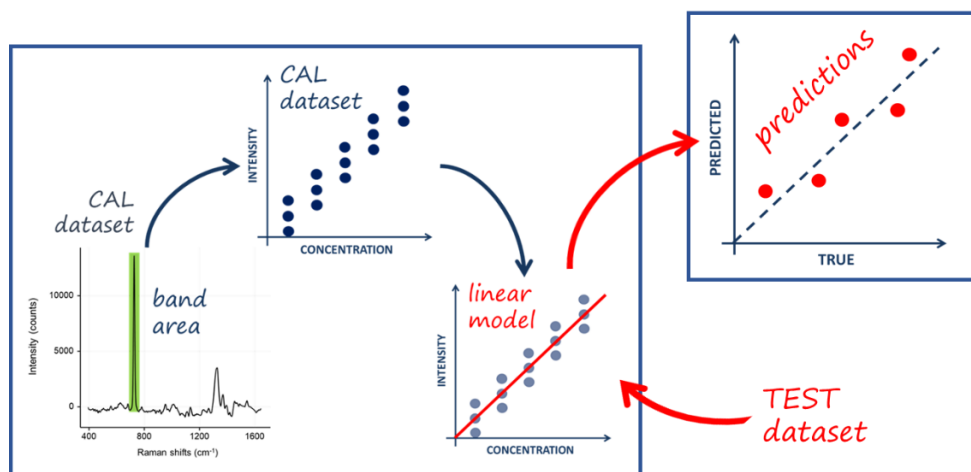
CAL dataset

INTENSITY

CONCENTRATION

CAL dataset

band area

10000

5000

0

Intensity (counts)

400

800

1200

1600

Raman shifts (cm$^{-1}$)

linear model

INTENSITY

CONCENTRATION

predictions

PREDICTED

TRUE

TEST dataset